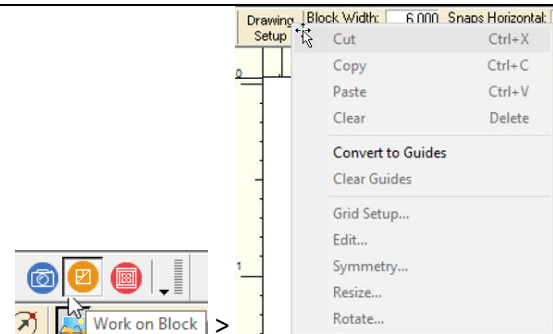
Drawing Setup

Block Width: 6.000 Snaps Horizontal:

0

1

Cut Ctrl+X

Copy Ctrl+C

Paste Ctrl+V

Clear Delete

Convert to Guides

Clear Guides

Grid Setup...

Edit...

Symmetry...

Resize...

Rotate...

Work on Block

>